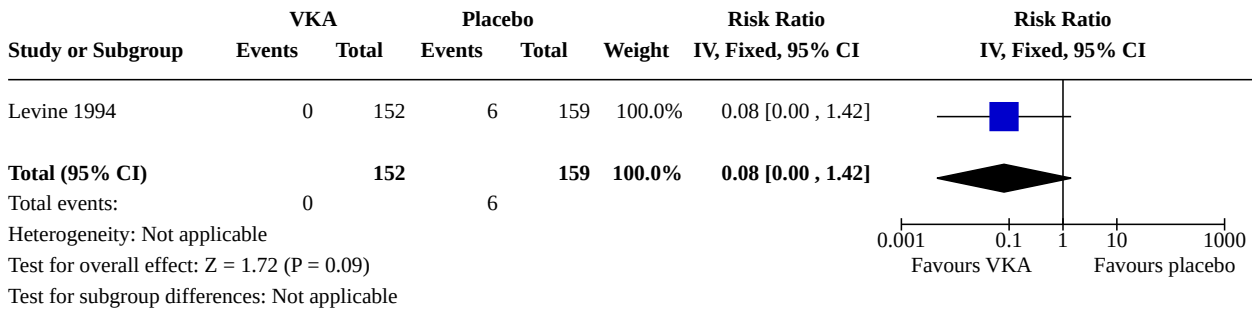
| Study or Subgroup | VKA Events | VKA Total | Placebo Events | Placebo Total | Weight | Risk Ratio IV, Fixed, 95% CI |
|---|---|---|---|---|---|---|
| Levine 1994 | 0 | 152 | 6 | 159 | 100.0% | 0.08 [0.00 , 1.42] |
| **Total (95% CI)** | | **152** | | **159** | **100.0%** | **0.08 [0.00 , 1.42]** |
| Total events: | 0 | | 6 | | | |

Risk Ratio
IV, Fixed, 95% CI

Heterogeneity: Not applicable
Test for overall effect: Z = 1.72 (P = 0.09)
Test for subgroup differences: Not applicable

0.001 0.1 1 10 1000
Favours VKA Favours placebo